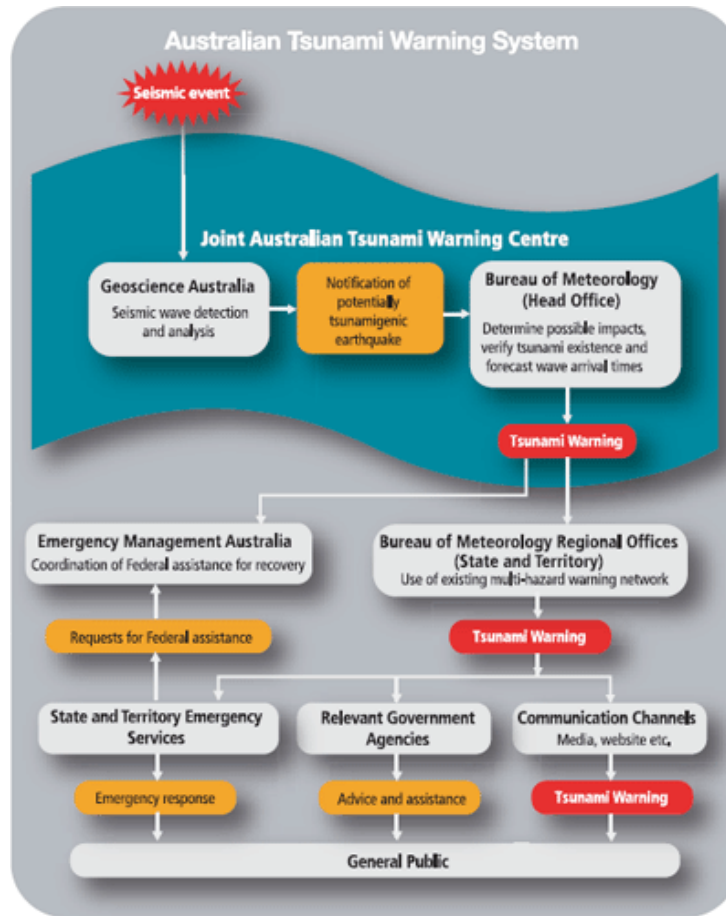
Australian Tsunami Warning System

Seismic event

Joint Australian Tsunami Warning Centre

Geoscience Australia
Seismic wave detection and analysis

Notification of potentially tsunamigenic earthquake

Bureau of Meteorology (Head Office)
Determine possible impacts, verify tsunami existence and forecast wave arrival times

Tsunami Warning

Emergency Management Australia
Coordination of Federal assistance for recovery

Bureau of Meteorology Regional Offices (State and Territory)
Use of existing multi-hazard warning network

Requests for Federal assistance

Tsunami Warning

State and Territory Emergency Services

Relevant Government Agencies

Communication Channels
Media, website etc.

Emergency response

Advice and assistance

Tsunami Warning

General Public